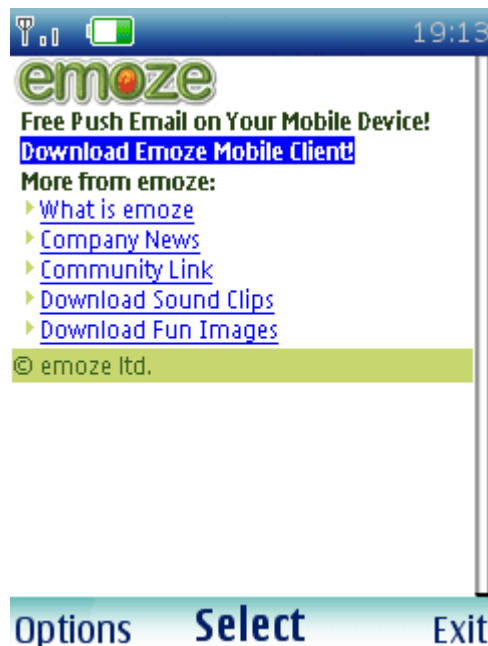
19:13

emoze

Free Push Email on Your Mobile Device!

Download Emoze Mobile Client!

More from emoze:

What is emoze

Company News

Community Link

Download Sound Clips

Download Fun Images

© emoze ltd.

Options Select Exit